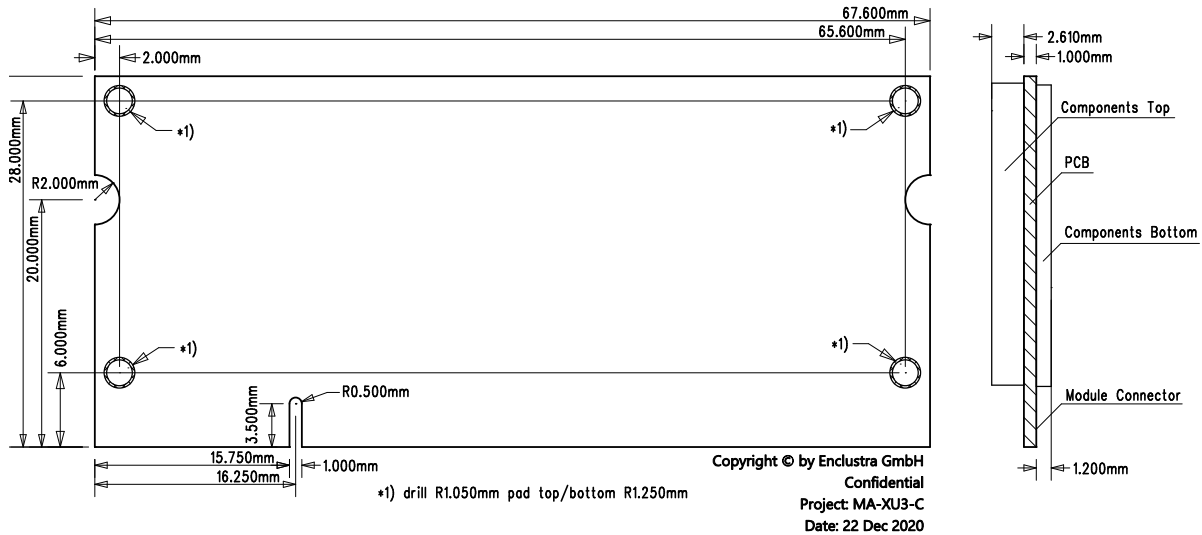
67.600mm
65.600mm
2.000mm
28.000mm
20.000mm
6.000mm
R2.000mm
*1)
*1)
*1)
*1)
R0.500mm
3.500mm
15.750mm
16.250mm
1.000mm
*1) drill R1.050mm pad top/bottom R1.250mm

Copyright © by Enclustra GmbH
Confidential
Project: MA-XU3-C
Date: 22 Dec 2020

2.610mm
1.000mm
Components Top
PCB
Components Bottom
Module Connector
1.200mm